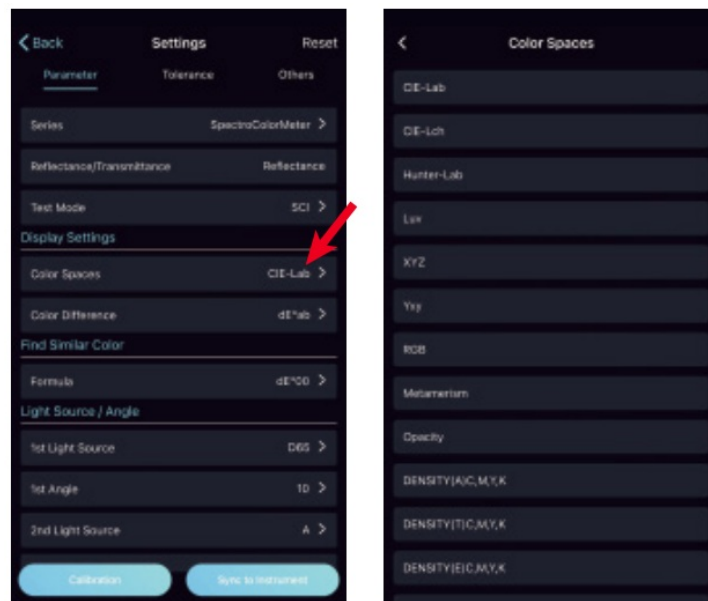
< Back Settings Reset

Parameter Tolerance Others

Series SpectroColorMeter >

Reflectance/Transmittance Reflectance

Test Mode SCI >

Display Settings

Color Spaces CIE-Lab >

Color Difference dE*ab >

Find Similar Color

Formula dE*00 >

Light Source / Angle

1st Light Source D65 >

1st Angle 10 >

2nd Light Source A >

Calibration Sync to Instrument

<

Color Spaces

CIE-Lab

CIE-Lch

Hunter-Lab

Luv

XYZ

Yxy

RGB

Metamerism

Opacity

DENSITY(A)C,M,Y,K

DENSITY(T)C,M,Y,K

DENSITY(E)C,M,Y,K